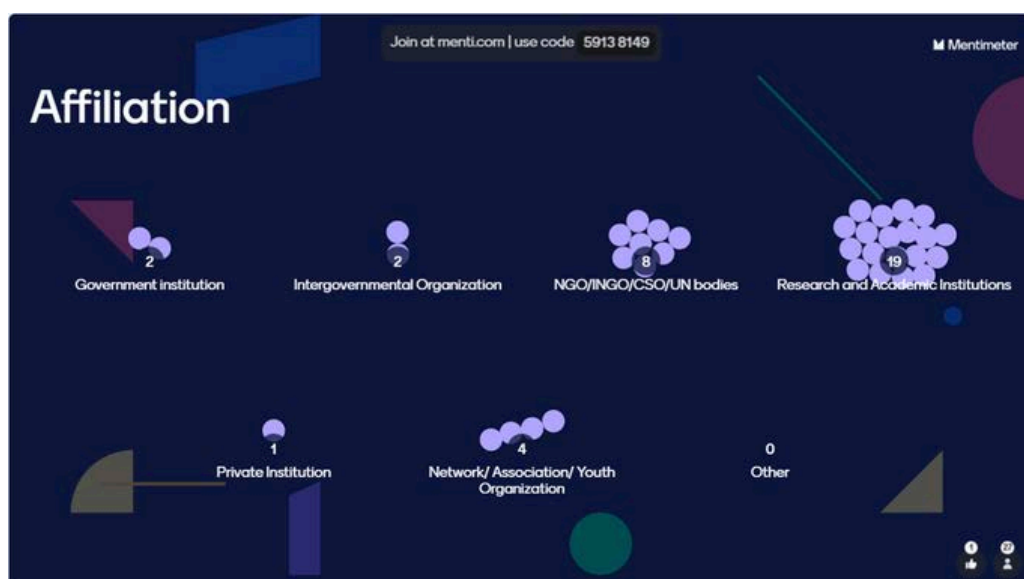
Join at menti.com | use code 5913 8149

Mentimeter

Affiliation

2
Government institution

2
Intergovernmental Organization

8
NGO/INGO/CSO/UN bodies

19
Research and Academic Institutions

1
Private Institution

4
Network/ Association/ Youth Organization

0
Other

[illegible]
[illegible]